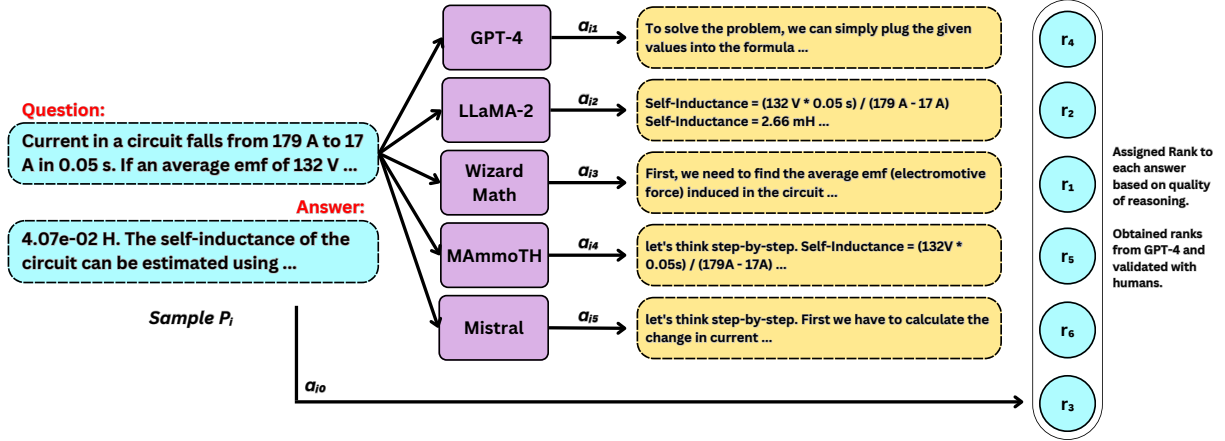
Question:

Current in a circuit falls from 179 A to 17 A in 0.05 s. If an average emf of 132 V ...

Answer:

4.07e-02 H. The self-inductance of the circuit can be estimated using ...

Sample $P_i$

GPT-4

$a_{i1}$

To solve the problem, we can simply plug the given values into the formula ...

LLaMA-2

$a_{i2}$

Self-Inductance = (132 V * 0.05 s) / (179 A - 17 A)
Self-Inductance = 2.66 mH ...

Wizard Math

$a_{i3}$

First, we need to find the average emf (electromotive force) induced in the circuit ...

MAmmoTH

$a_{i4}$

let's think step-by-step. Self-Inductance = (132V * 0.05s) / (179A - 17A) ...

Mistral

$a_{i5}$

let's think step-by-step. First we have to calculate the change in current ...

$a_{i0}$

$r_4$

$r_2$

$r_1$

$r_5$

$r_6$

$r_3$

Assigned Rank to each answer based on quality of reasoning.

Obtained ranks from GPT-4 and validated with humans.